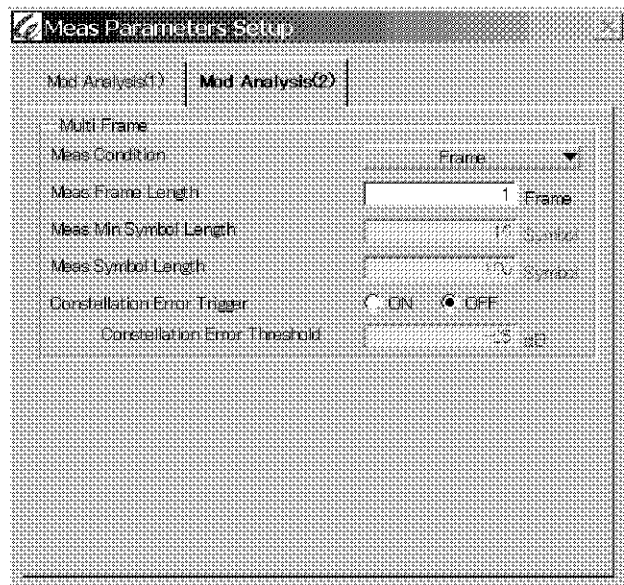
Meas Parameters Setup

Mod Analysis(1)

Mod Analysis(2)

Multi Frame

Meas Condition

Frame

Meas Frame Length

1

Frame

Meas Min Symbol Length

1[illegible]

Symbol

Meas Symbol Length

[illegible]

Symbol

Constellation Error Trigger

ON

OFF

Constellation Error Threshold

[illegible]5

dB